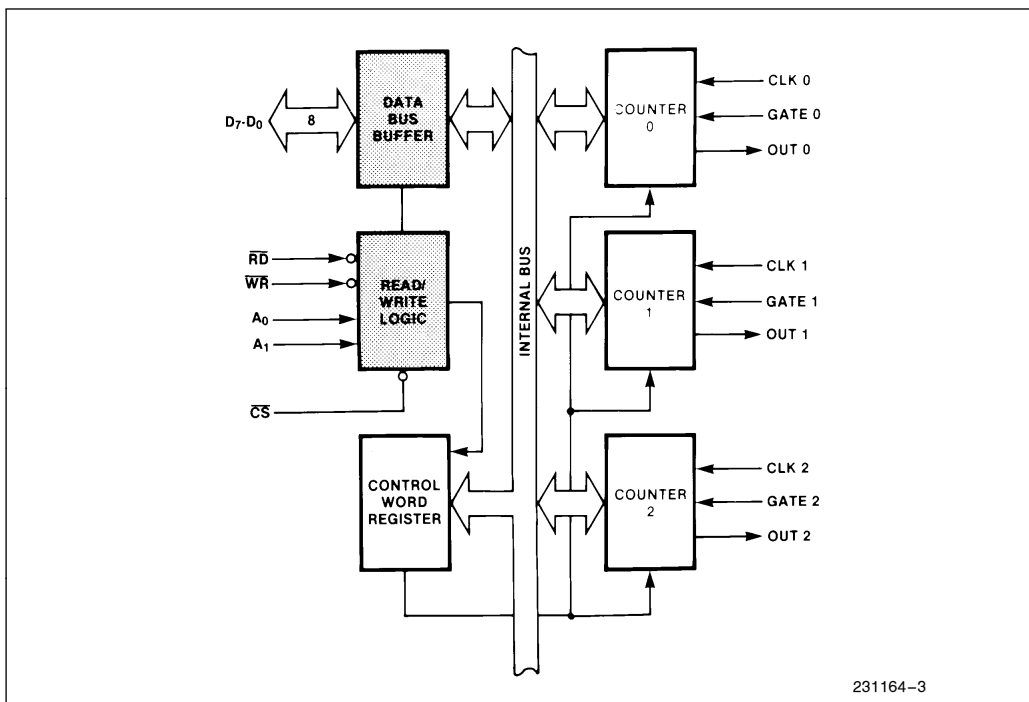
$D_7$-$D_0$
8
DATA BUS BUFFER
$\overline{RD}$
$\overline{WR}$
$A_0$
$A_1$
READ/ WRITE LOGIC
$\overline{CS}$
CONTROL WORD REGISTER
INTERNAL BUS
COUNTER 0
CLK 0
GATE 0
OUT 0
COUNTER 1
CLK 1
GATE 1
OUT 1
COUNTER 2
CLK 2
GATE 2
OUT 2
231164–3